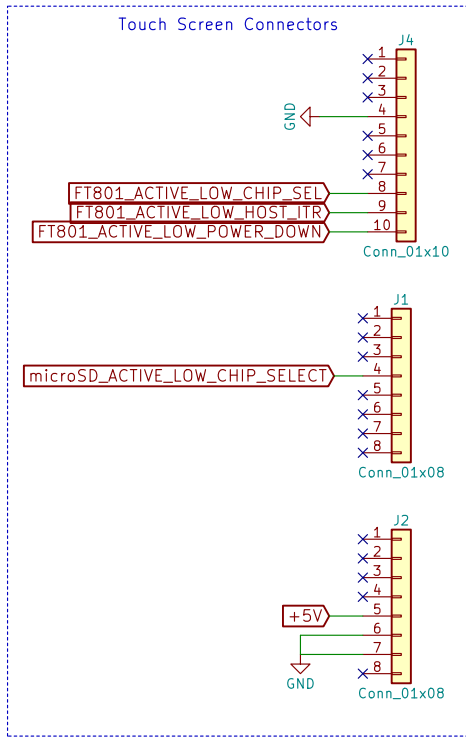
Touch Screen Connectors

J4
1
2
3
4
GND
5
6
7
8
FT801_ACTIVE_LOW_CHIP_SEL
9
FT801_ACTIVE_LOW_HOST_ITR
10
FT801_ACTIVE_LOW_POWER_DOWN
Conn_01x10

J1
1
2
3
4
microSD_ACTIVE_LOW_CHIP_SELECT
5
6
7
8
Conn_01x08

J2
1
2
3
4
5
+5V
6
7
GND
8
Conn_01x08